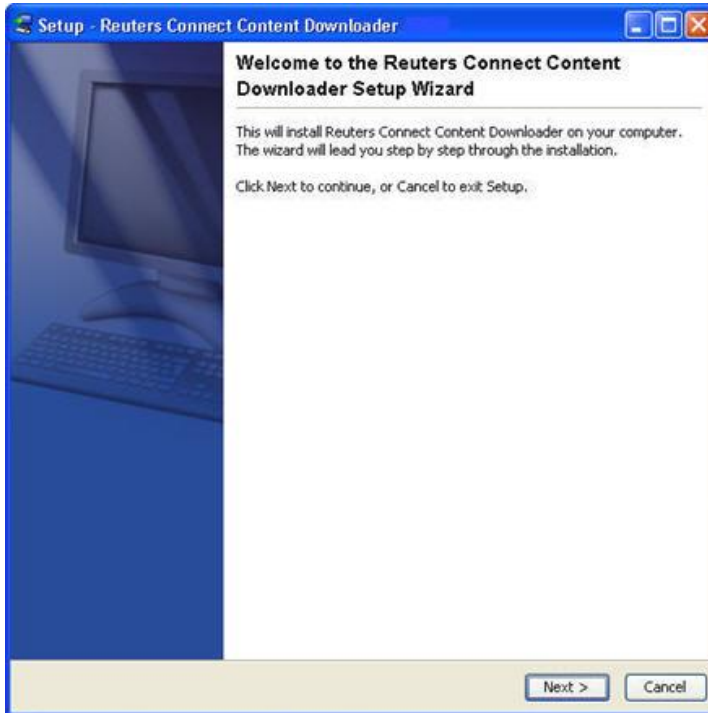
Setup - Reuters Connect Content Downloader

Welcome to the Reuters Connect Content Downloader Setup Wizard

This will install Reuters Connect Content Downloader on your computer. The wizard will lead you step by step through the installation.

Click Next to continue, or Cancel to exit Setup.

Next >
Cancel